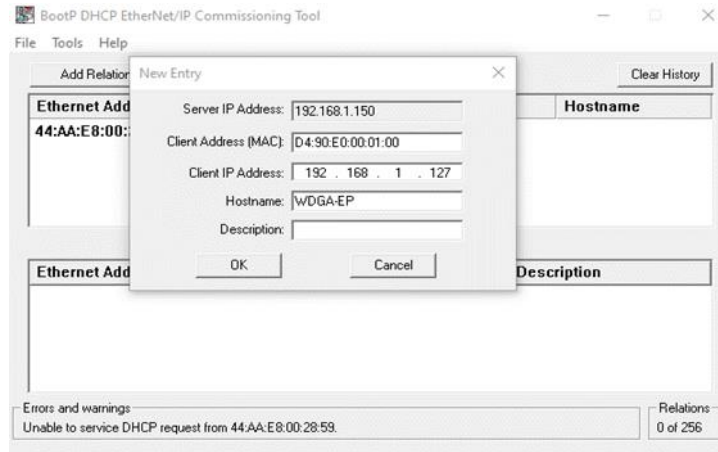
BootP DHCP EtherNet/IP Commissioning Tool

File Tools Help

Add Relatior

Clear History

Ethernet Add

Hostname

44:AA:E8:00:

New Entry

Server IP Address: 192.168.1.150

Client Address (MAC): D4:90:E0:00:01:00

Client IP Address: 192 . 168 . 1 . 127

Hostname: WDGA-EP

Description:

OK

Cancel

Ethernet Add

Description

Errors and warnings

Unable to service DHCP request from 44:AA:E8:00:28:59.

Relations

0 of 256